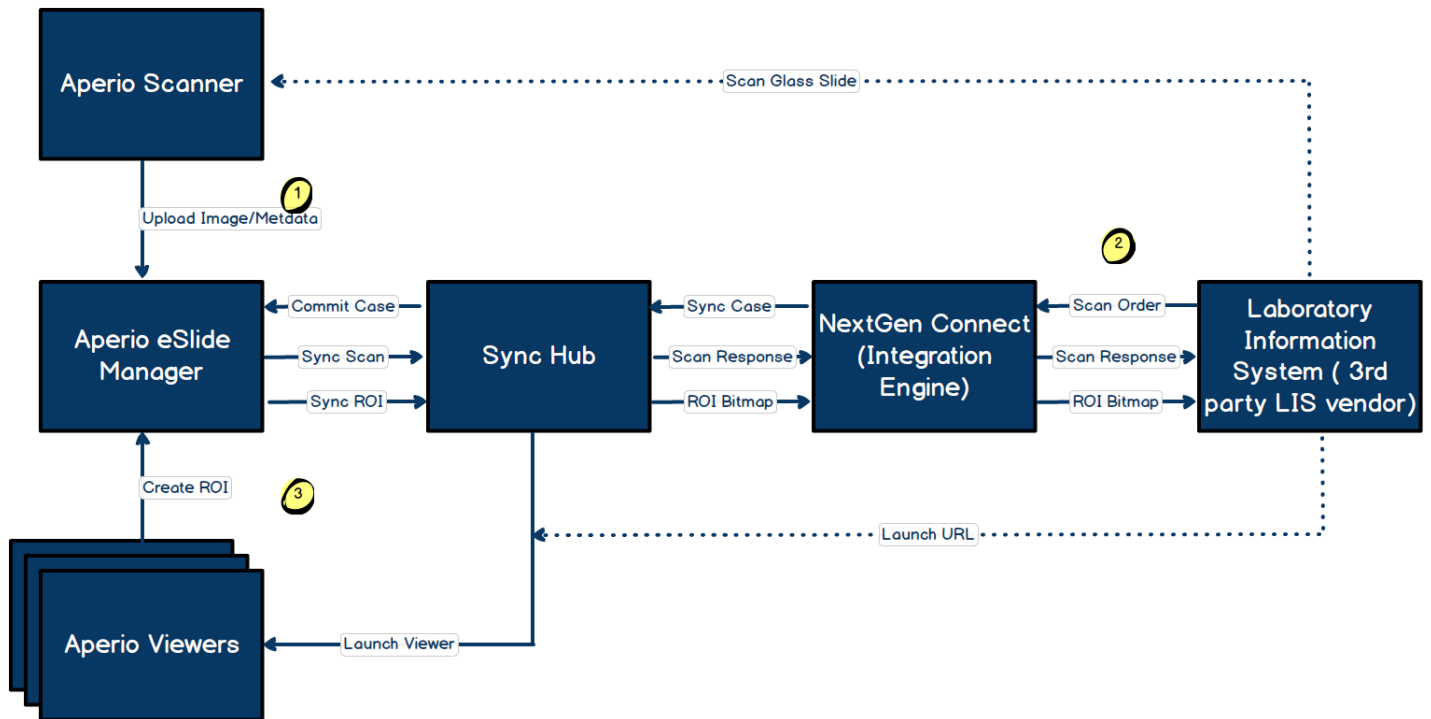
Aperio Scanner

Scan Glass Slide

1

Upload Image/Metadata

2

Aperio eSlide Manager

Commit Case

Sync Scan

Sync ROI

Sync Hub

Sync Case

Scan Response

ROI Bitmap

NextGen Connect (Integration Engine)

Scan Order

Scan Response

ROI Bitmap

Laboratory Information System ( 3rd party LIS vendor)

Create ROI

3

Launch URL

Aperio Viewers

Launch Viewer